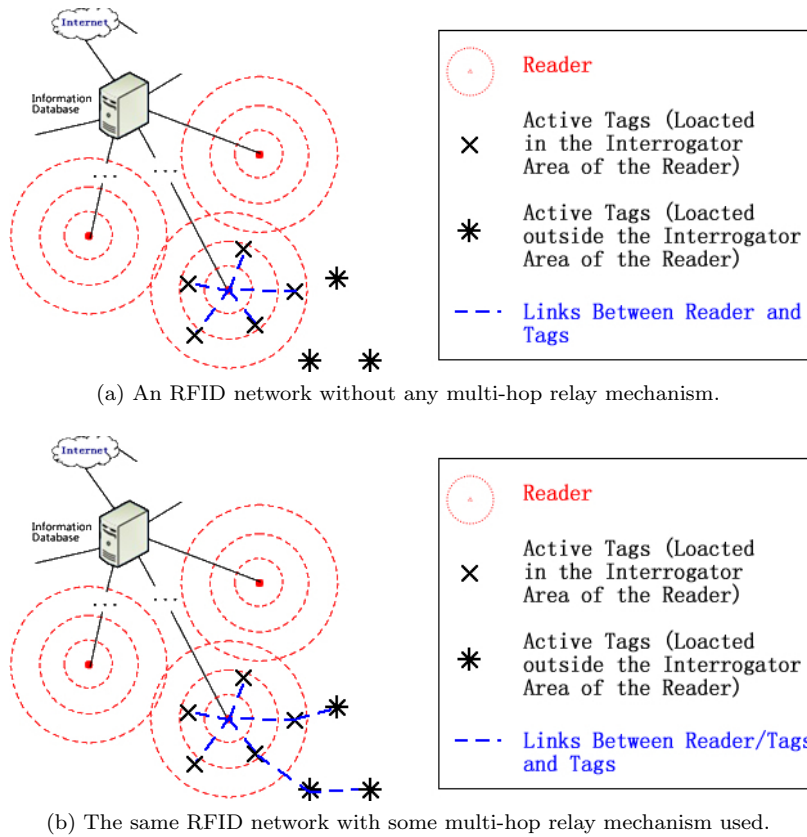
Internet

Information Database

...

...

Reader

Active Tags (Loacted in the Interrogator Area of the Reader)

Active Tags (Loacted outside the Interrogator Area of the Reader)

Links Between Reader and Tags

(a) An RFID network without any multi-hop relay mechanism.

Internet

Information Database

...

...

Reader

Active Tags (Loacted in the Interrogator Area of the Reader)

Active Tags (Loacted outside the Interrogator Area of the Reader)

Links Between Reader/Tags and Tags

(b) The same RFID network with some multi-hop relay mechanism used.